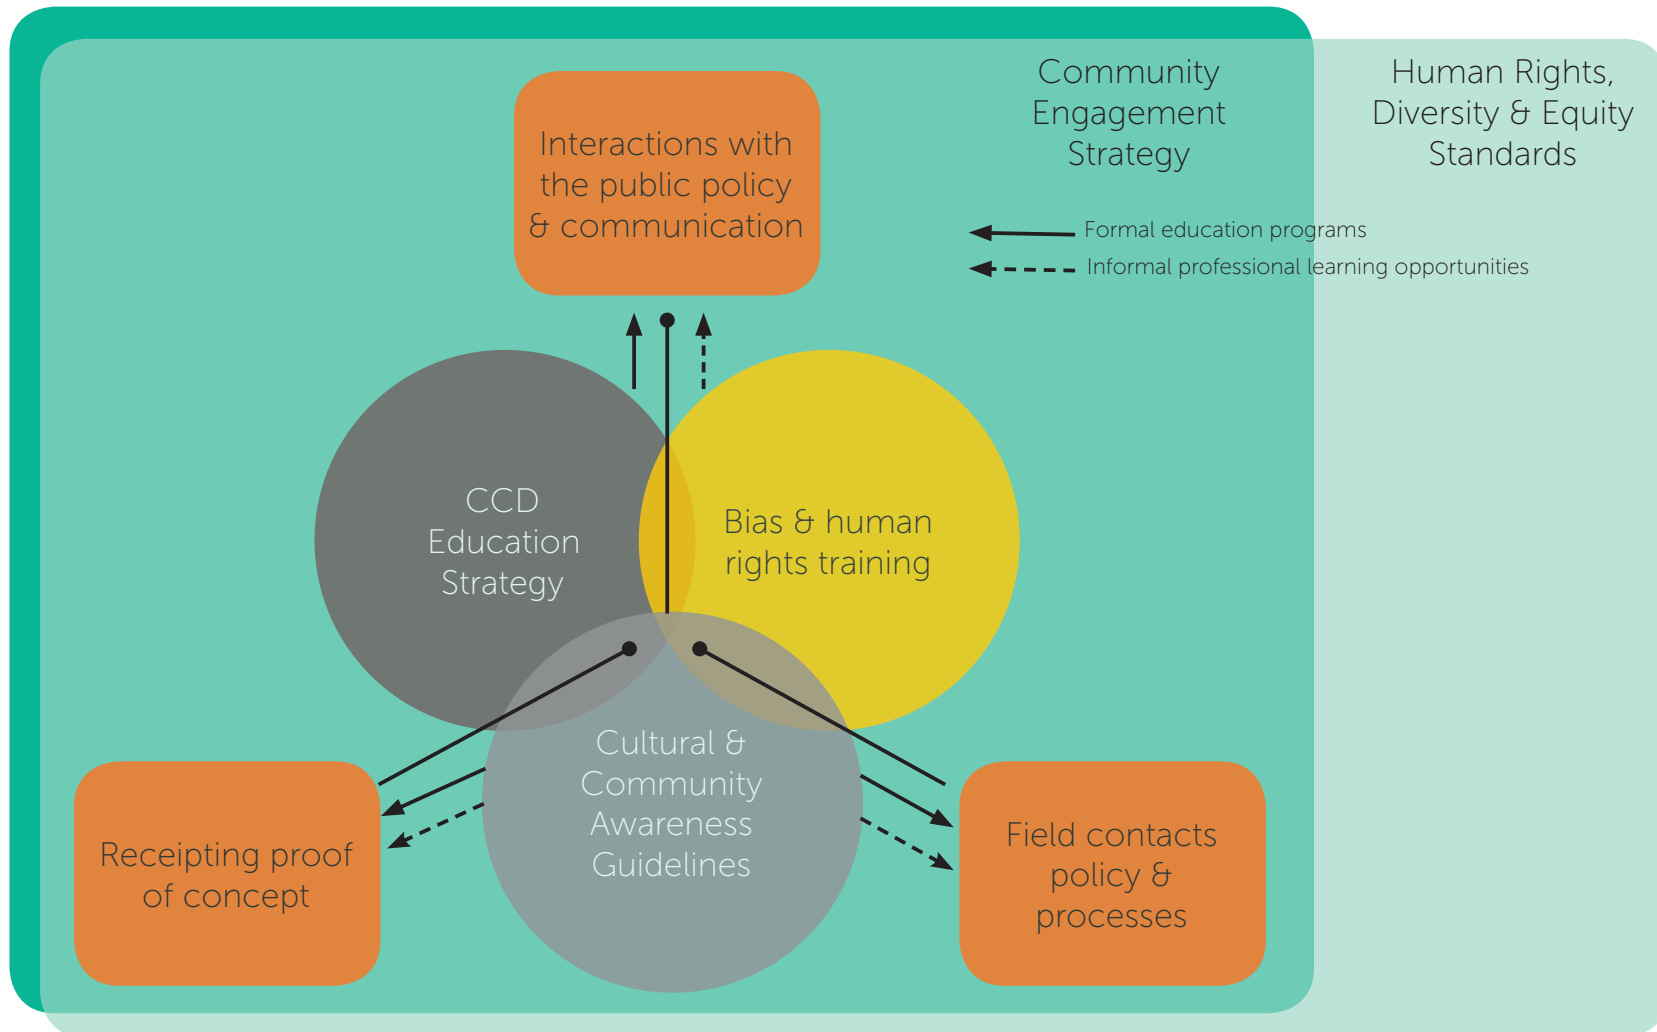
Community Engagement Strategy

Human Rights, Diversity & Equity Standards

Formal education programs

Informal professional learning opportunities

Interactions with the public policy & communication

CCD Education Strategy

Bias & human rights training

Cultural & Community Awareness Guidelines

Receipting proof of concept

Field contacts policy & processes